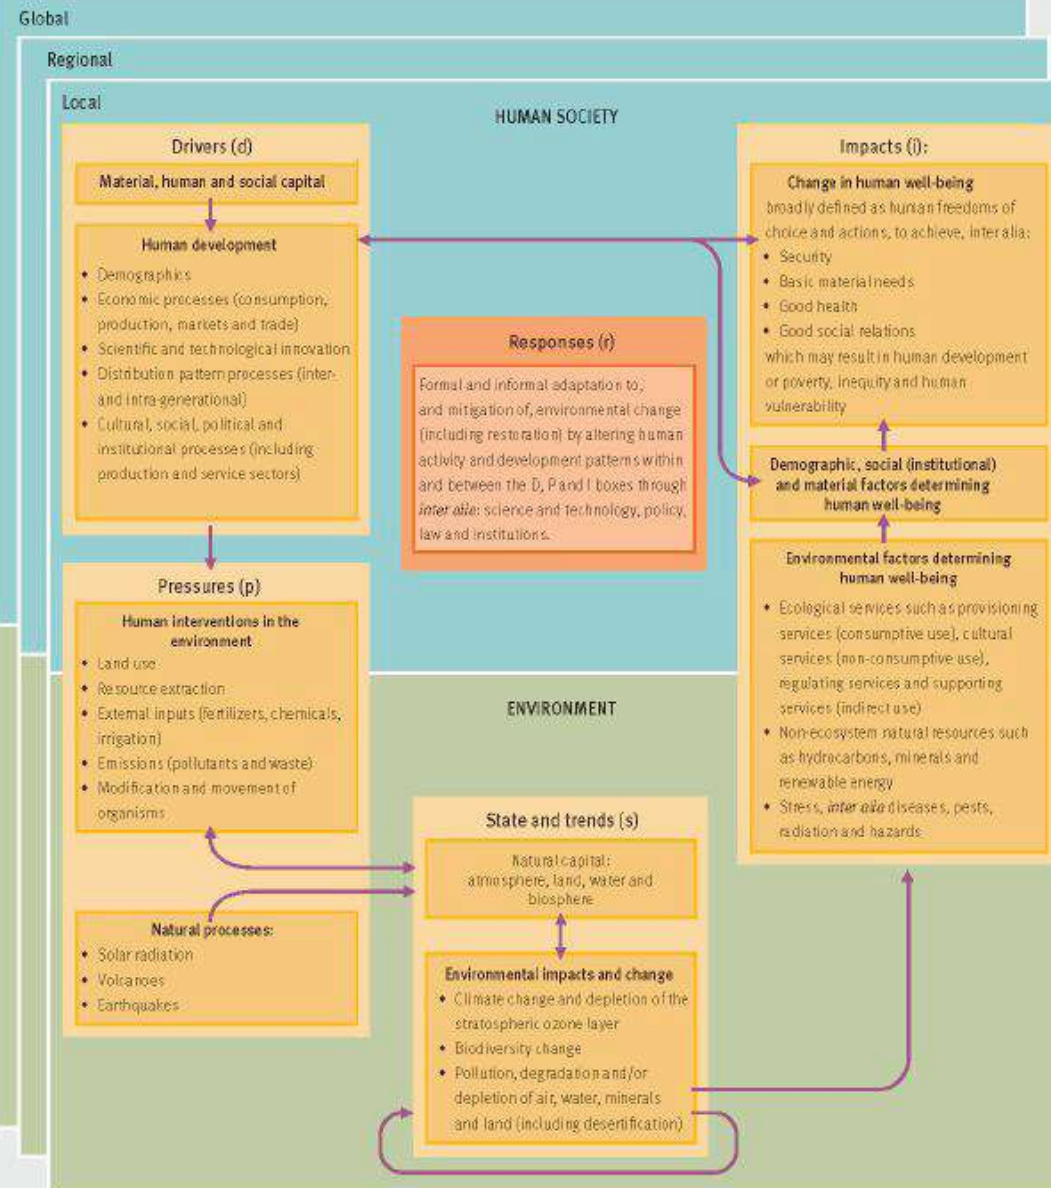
Global

Regional

Local

HUMAN SOCIETY

Drivers (d)

Material, human and social capital

Human development

- Demographics
- Economic processes (consumption, production, markets and trade)
- Scientific and technological innovation
- Distribution pattern processes (inter- and intra-generational)
- Cultural, social, political and institutional processes (including production and service sectors)

Responses (r)

Formal and informal adaptation to, and mitigation of, environmental change (including restoration) by altering human activity and development patterns within and between the D, P and I boxes through *inter alia*: science and technology, policy, law and institutions.

Impacts (i):

Change in human well-being

broadly defined as human freedoms of choice and actions, to achieve, inter alia:

- Security
- Basic material needs
- Good health
- Good social relations

which may result in human development or poverty, inequity and human vulnerability

Demographic, social (institutional) and material factors determining human well-being

Environmental factors determining human well-being

- Ecological services such as provisioning services (consumptive use), cultural services (non-consumptive use), regulating services and supporting services (indirect use)
- Non-ecosystem natural resources such as hydrocarbons, minerals and renewable energy
- Stress, *inter alia* diseases, pests, radiation and hazards

Pressures (p)

Human interventions in the environment

- Land use
- Resource extraction
- External inputs (fertilizers, chemicals, irrigation)
- Emissions (pollutants and waste)
- Modification and movement of organisms

ENVIRONMENT

Natural processes:

- Solar radiation
- Volcanoes
- Earthquakes

State and trends (s)

Natural capital: atmosphere, land, water and biosphere

Environmental impacts and change

- Climate change and depletion of the stratospheric ozone layer
- Biodiversity change
- Pollution, degradation and/or depletion of air, water, minerals and land (including desertification)